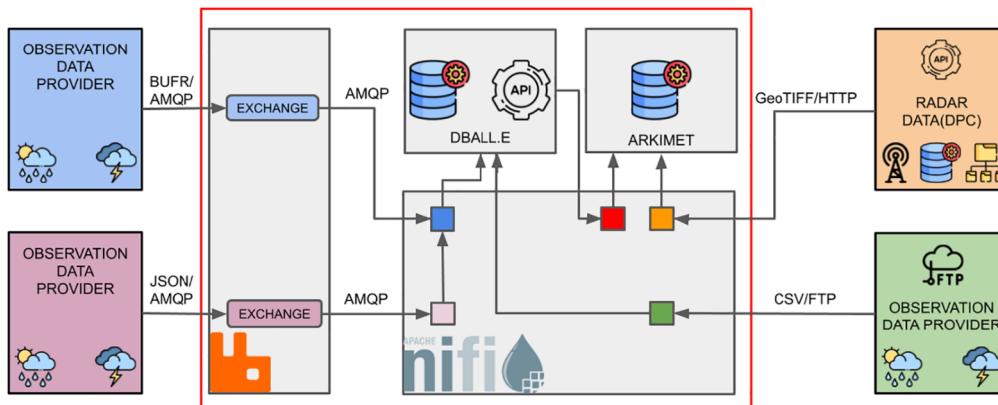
OBSERVATION DATA PROVIDER

BUFR/ AMQP

EXCHANGE

AMQP

API

DBALL.E

ARKIMET

GeoTIFF/HTTP

API

RADAR DATA(DPC)

OBSERVATION DATA PROVIDER

JSON/ AMQP

EXCHANGE

AMQP

CSV/FTP

FTP

OBSERVATION DATA PROVIDER

APACHE nifi